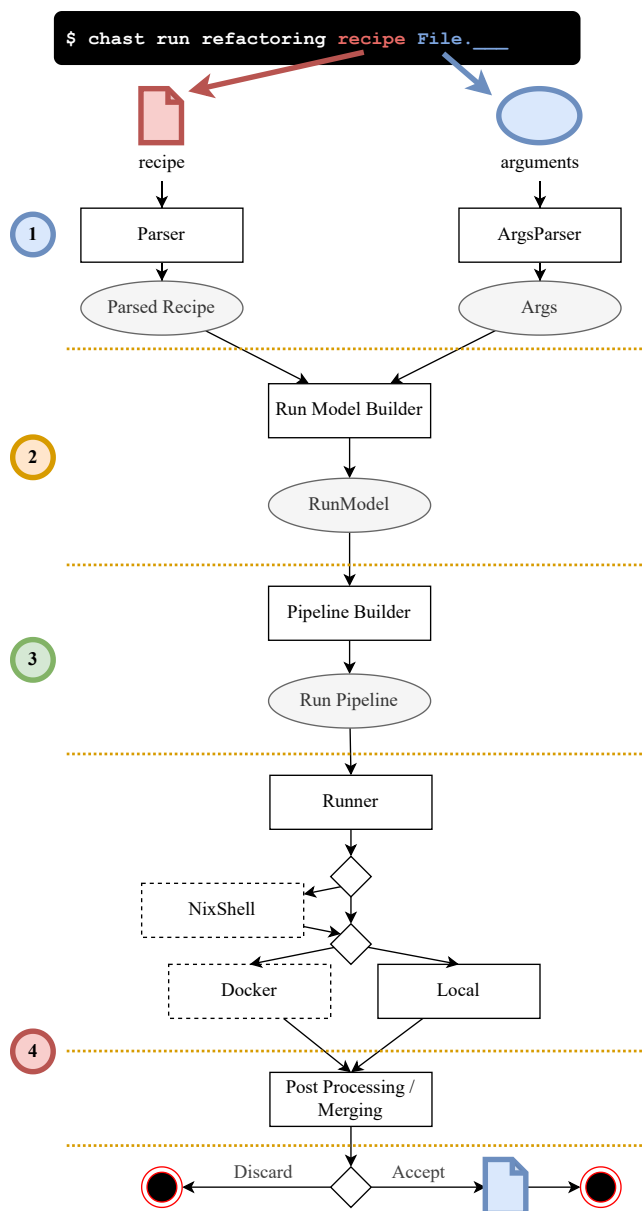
$ chast run refactoring recipe File.___

recipe

arguments

1

Parser

ArgsParser

Parsed Recipe

Args

Run Model Builder

2

RunModel

Pipeline Builder

3

Run Pipeline

Runner

NixShell

Docker

Local

4

Post Processing / Merging

Discard

Accept